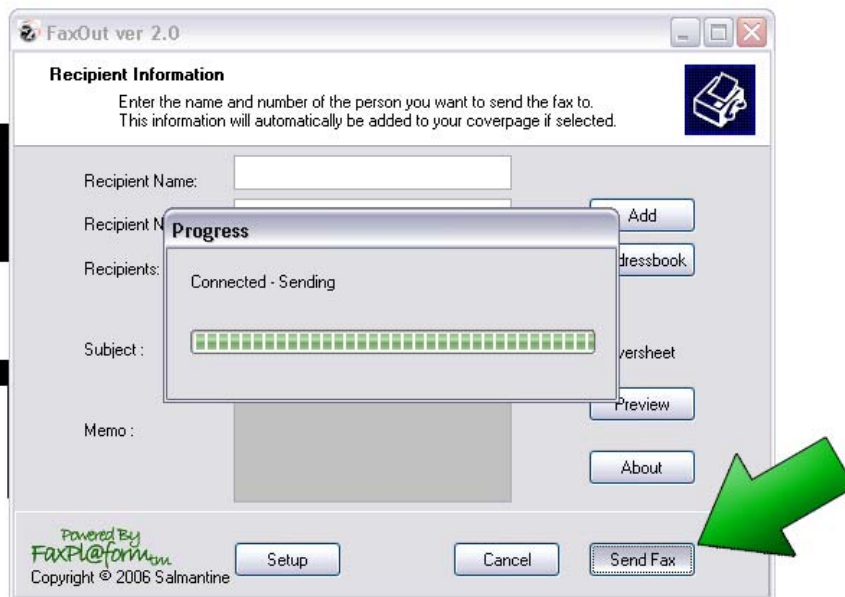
FaxOut ver 2.0

Recipient Information

Enter the name and number of the person you want to send the fax to. This information will automatically be added to your coverpage if selected.

Recipient Name:

Recipient N

Recipients:

Subject :

Memo :

Progress

Connected - Sending

Add

dressbook

versheet

Preview

About

Powered By FaxPl@formtm

Copyright © 2006 Salmantine

Setup

Cancel

Send Fax